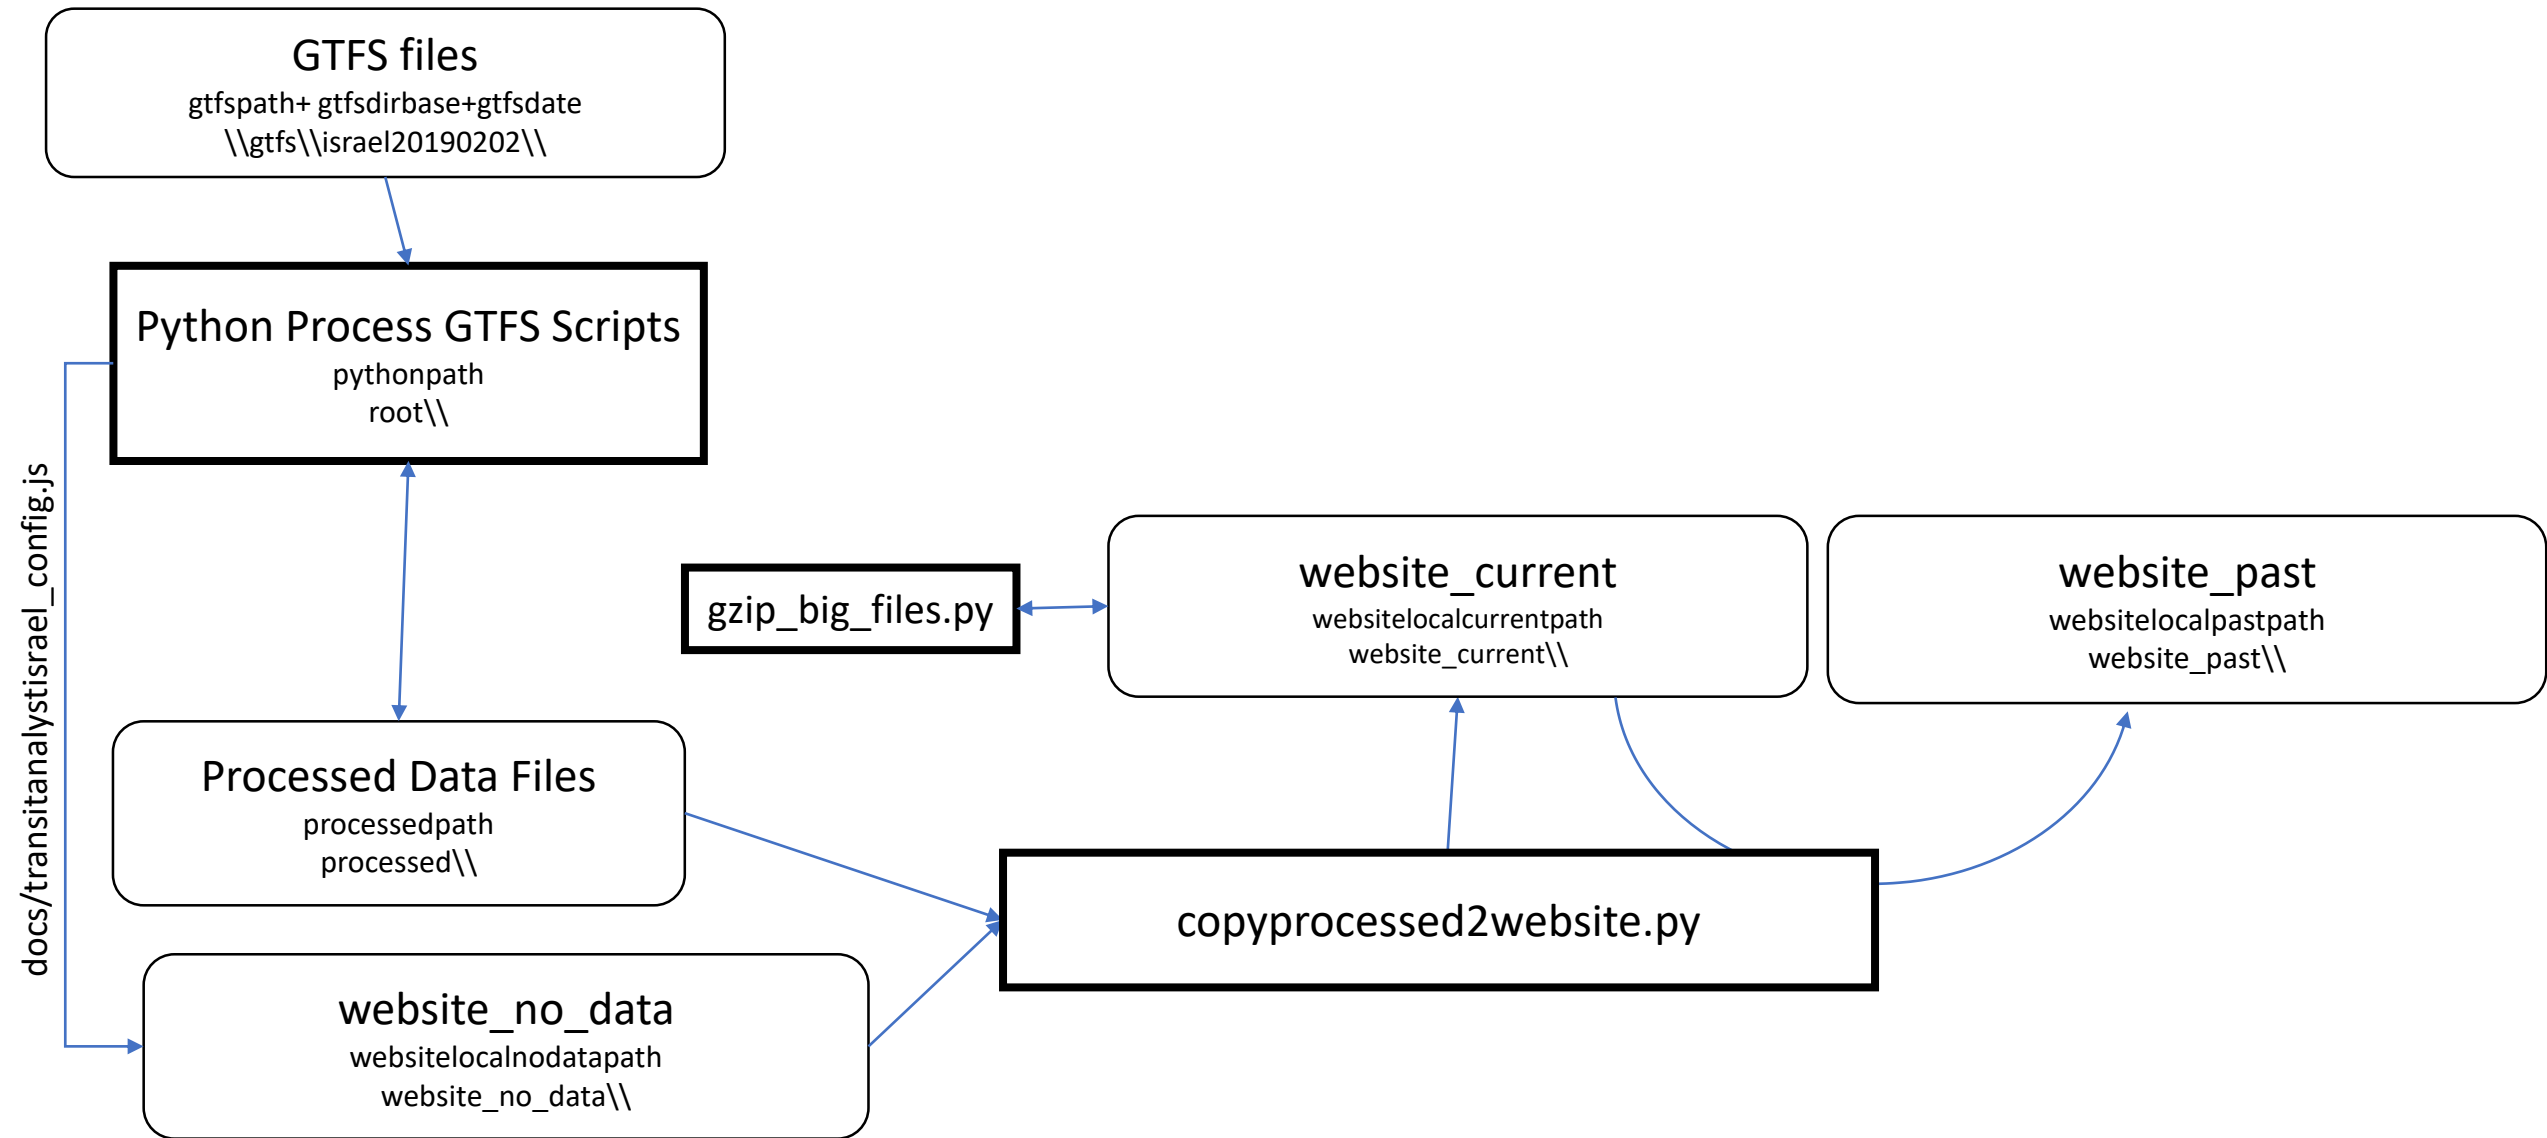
GTFS files
gtfspath+ gtfsdirbase+gtfsdate
\\gtfs\\israel20190202\\

Python Process GTFS Scripts
pythonpath
root\\

docs/transitanalystisrael_config.js

gzip_big_files.py

website_current
websitelocalcurrentpath
website_current\\

website_past
websitelocalpastpath
website_past\\

Processed Data Files
processedpath
processed\\

copyprocessed2website.py

website_no_data
websitelocalnodatapath
website_no_data\\